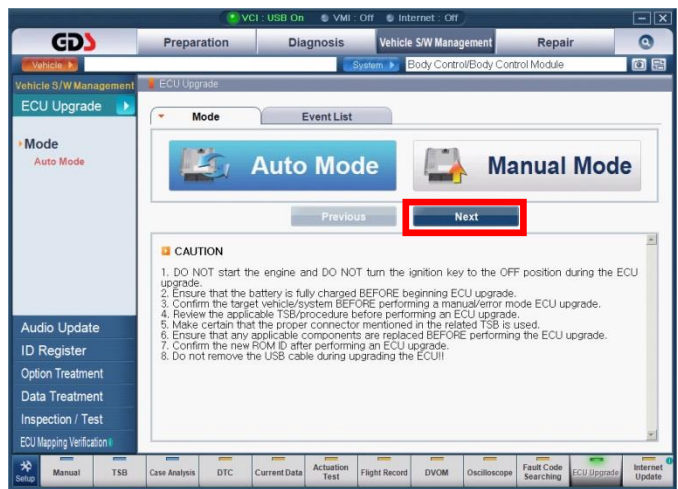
VCI : USB On   VMI : Off   Internet : Off

GDS

Preparation   Diagnosis   Vehicle S/W Management   Repair

Vehicle   System   Body Control/Body Control Module

Vehicle S/W Management
ECU Upgrade

Mode
Auto Mode

ECU Upgrade

Mode   Event List

Auto Mode   Manual Mode

Previous   Next

CAUTION

1. DO NOT start the engine and DO NOT turn the ignition key to the OFF position during the ECU upgrade.
2. Ensure that the battery is fully charged BEFORE beginning ECU upgrade.
3. Confirm the target vehicle/system BEFORE performing a manual/error mode ECU upgrade.
4. Review the applicable TSB/procedure before performing an ECU upgrade.
5. Make certain that the proper connector mentioned in the related TSB is used.
6. Ensure that any applicable components are replaced BEFORE performing the ECU upgrade.
7. Confirm the new ROM ID after performing an ECU upgrade.
8. Do not remove the USB cable during upgrading the ECU!!

Audio Update
ID Register
Option Treatment
Data Treatment
Inspection / Test
ECU Mapping Verification

Setup   Manual   TSB   Case Analysis   DTC   Current Data   Actuation Test   Flight Record   DVOM   Oscilloscope   Fault Code Searching   ECU Upgrade   Internet Update